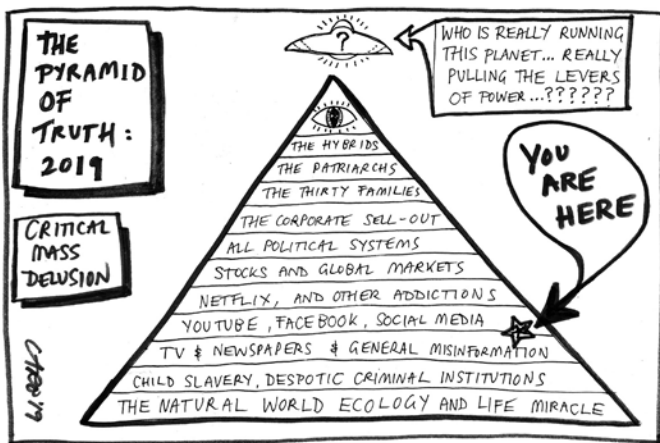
THE PYRAMID OF TRUTH: 2019

?

WHO IS REALLY RUNNING THIS PLANET... REALLY PULLING THE LEVERS OF POWER...??????

YOU ARE HERE

CRITICAL MASS DELUSION

THE HYBRIDS
THE PATRIARCHS
THE THIRTY FAMILIES
THE CORPORATE SELL-OUT
ALL POLITICAL SYSTEMS
STOCKS AND GLOBAL MARKETS
NETFLIX, AND OTHER ADDICTIONS
YOUTUBE, FACEBOOK, SOCIAL MEDIA
TV & NEWSPAPERS & GENERAL MISINFORMATION
CHILD SLAVERY, DESPOTIC CRIMINAL INSTITUTIONS
THE NATURAL WORLD ECOLOGY AND LIFE MIRACLE

CATOO '19